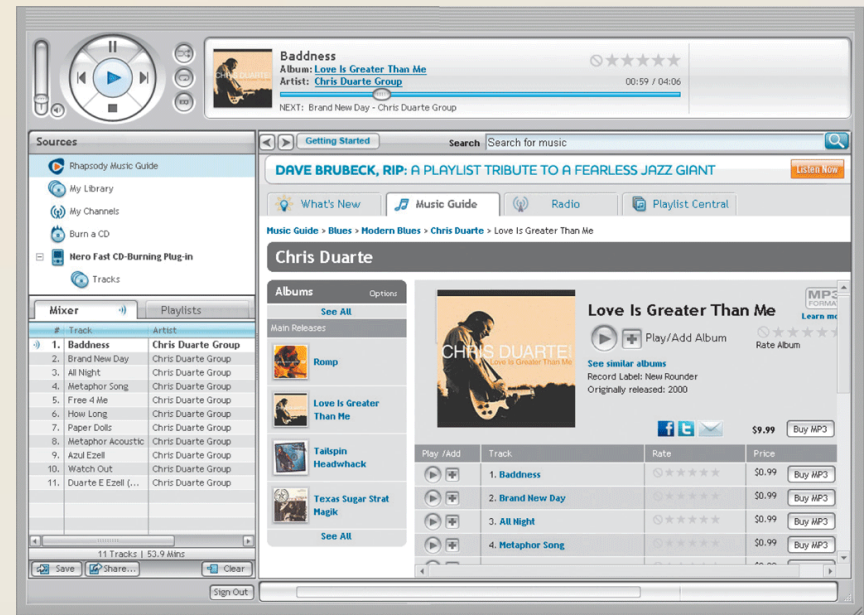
Baddness
Album: Love Is Greater Than Me
Artist: Chris Duarte Group
00:59 / 04:06
NEXT: Brand New Day - Chris Duarte Group

Sources
Rhapsody Music Guide
My Library
My Channels
Burn a CD
Nero Fast CD-Burning Plug-in
Tracks

Mixer
Playlists

| # | Track | Artist |
|---|---|---|
| 1. | Baddness | Chris Duarte Group |
| 2. | Brand New Day | Chris Duarte Group |
| 3. | All Night | Chris Duarte Group |
| 4. | Metaphor Song | Chris Duarte Group |
| 5. | Free 4 Me | Chris Duarte Group |
| 6. | How Long | Chris Duarte Group |
| 7. | Paper Dolls | Chris Duarte Group |
| 8. | Metaphor Acoustic | Chris Duarte Group |
| 9. | Azul Ezell | Chris Duarte Group |
| 10. | Watch Out | Chris Duarte Group |
| 11. | Duarte E Ezell (... | Chris Duarte Group |

11 Tracks | 53.9 Mins
Save
Share...
Clear
Sign Out

Getting Started
Search
Search for music
DAVE BRUBECK, RIP: A PLAYLIST TRIBUTE TO A FEARLESS JAZZ GIANT
Listen Now
What's New
Music Guide
Radio
Playlist Central
Music Guide > Blues > Modern Blues > Chris Duarte > Love Is Greater Than Me
Chris Duarte

Albums
Options
See All
Main Releases
Romp
Love Is Greater Than Me
Tailspin Headwhack
Texas Sugar Strat Magik
See All

CHRIS DUARTE
Love Is Greater Than Me
Love Is Greater Than Me
Play/Add Album
Rate Album
MP3 FORMAT
Learn mo
See similar albums
Record Label: New Rounder
Originally released: 2000
$9.99
Buy MP3

| Play /Add | Track | Rate | Price | |
|---|---|---|---|---|
| | 1. Baddness | | $0.99 | Buy MP3 |
| | 2. Brand New Day | | $0.99 | Buy MP3 |
| | 3. All Night | | $0.99 | Buy MP3 |
| | 4. Metaphor Song | | $0.99 | Buy MP3 |